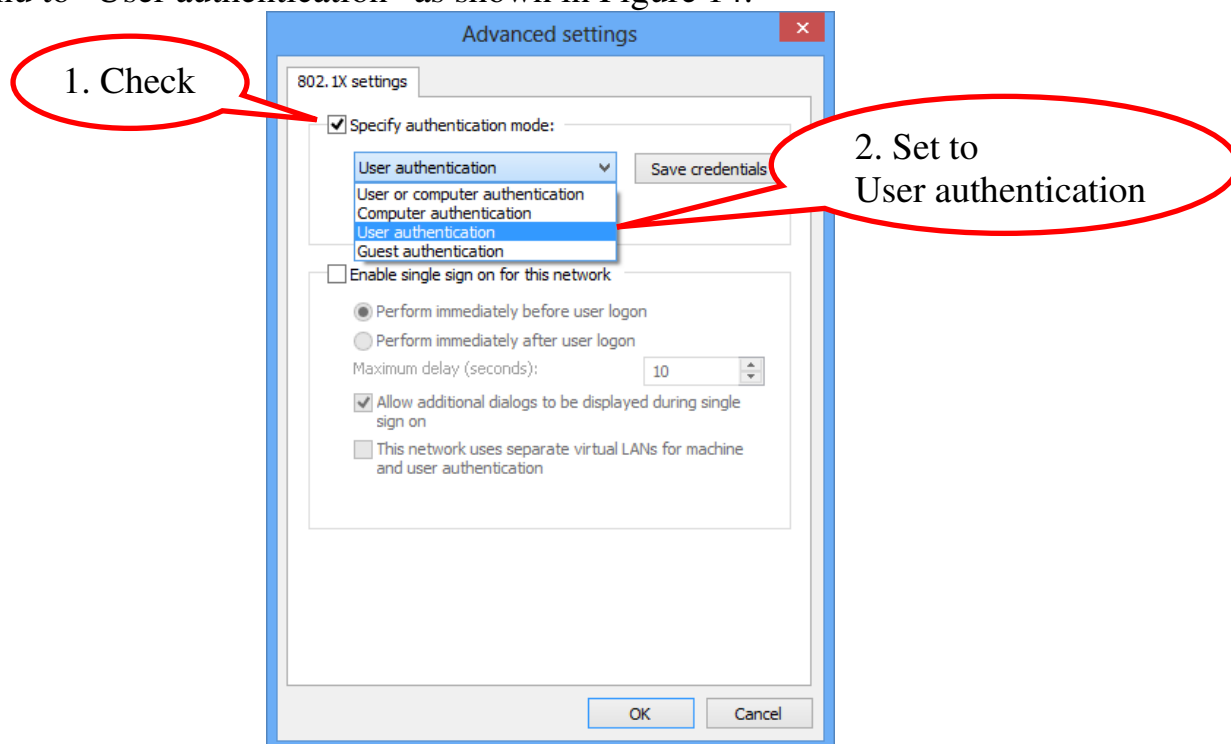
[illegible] to "User authentication" as shown in Figure 14.

Advanced settings

1. Check

802.1X settings

Specify authentication mode:

User authentication

Save credentials

2. Set to User authentication

User or computer authentication
Computer authentication
User authentication
Guest authentication

Enable single sign on for this network

Perform immediately before user logon

Perform immediately after user logon

Maximum delay (seconds):

10

Allow additional dialogs to be displayed during single sign on

This network uses separate virtual LANs for machine and user authentication

OK

Cancel